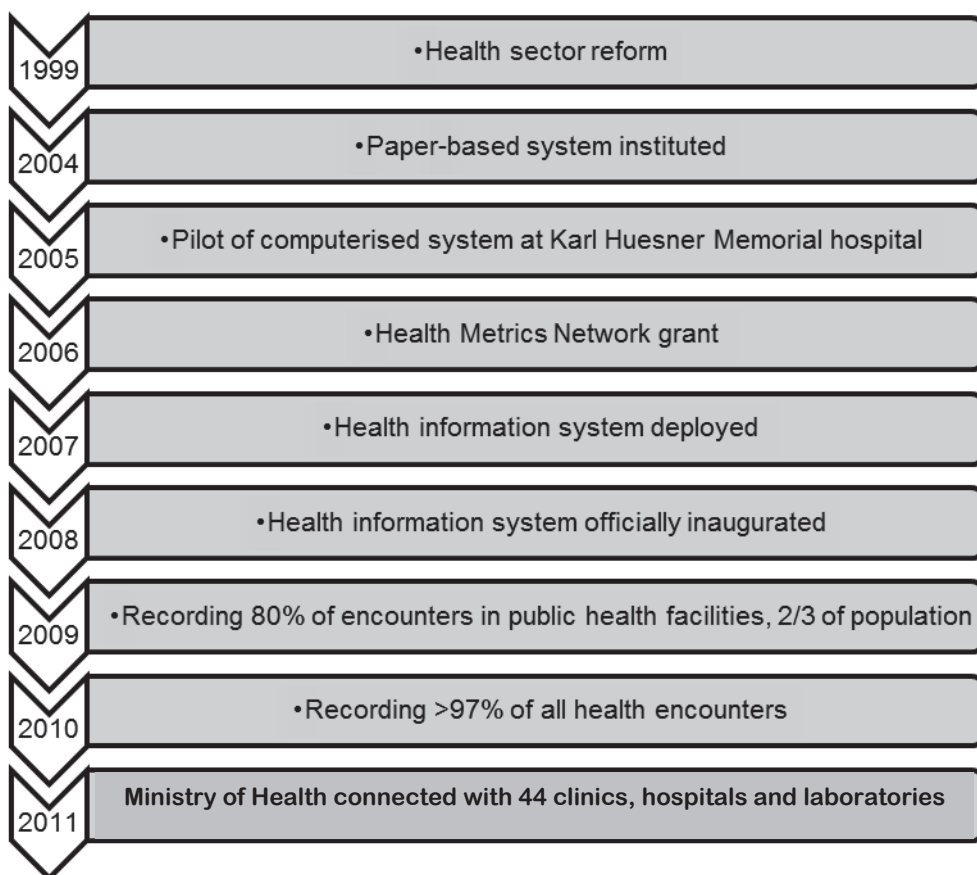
1999 •Health sector reform

2004 •Paper-based system instituted

2005 •Pilot of computerised system at Karl Huesner Memorial hospital

2006 •Health Metrics Network grant

2007 •Health information system deployed

2008 •Health information system officially inaugurated

2009 •Recording 80% of encounters in public health facilities, 2/3 of population

2010 •Recording >97% of all health encounters

2011 Ministry of Health connected with 44 clinics, hospitals and laboratories